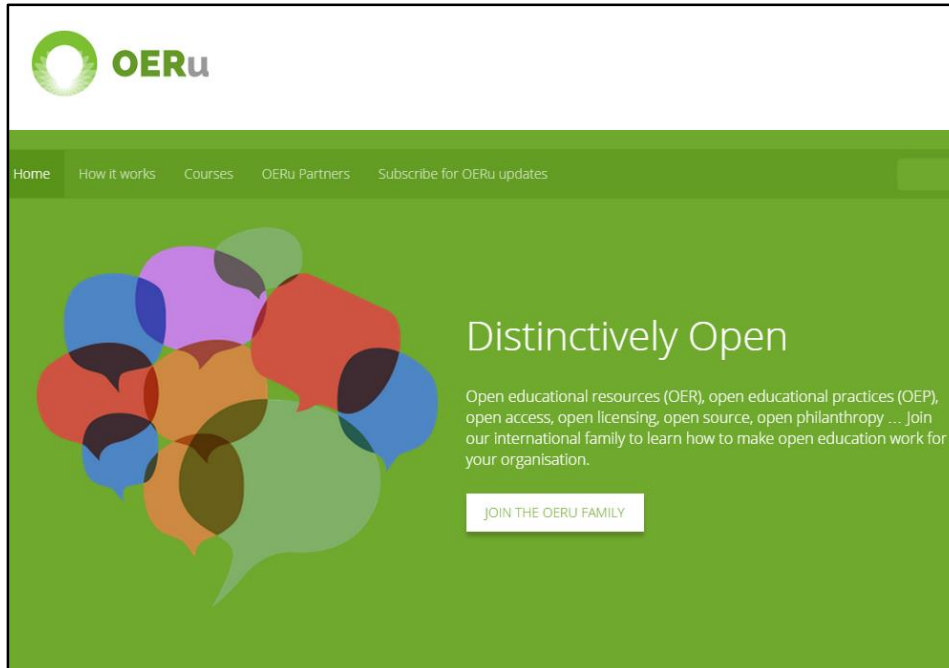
OERu

Home How it works Courses OERu Partners Subscribe for OERu updates

Distinctively Open

Open educational resources (OER), open educational practices (OEP), open access, open licensing, open source, open philanthropy … Join our international family to learn how to make open education work for your organisation.

JOIN THE OERU FAMILY